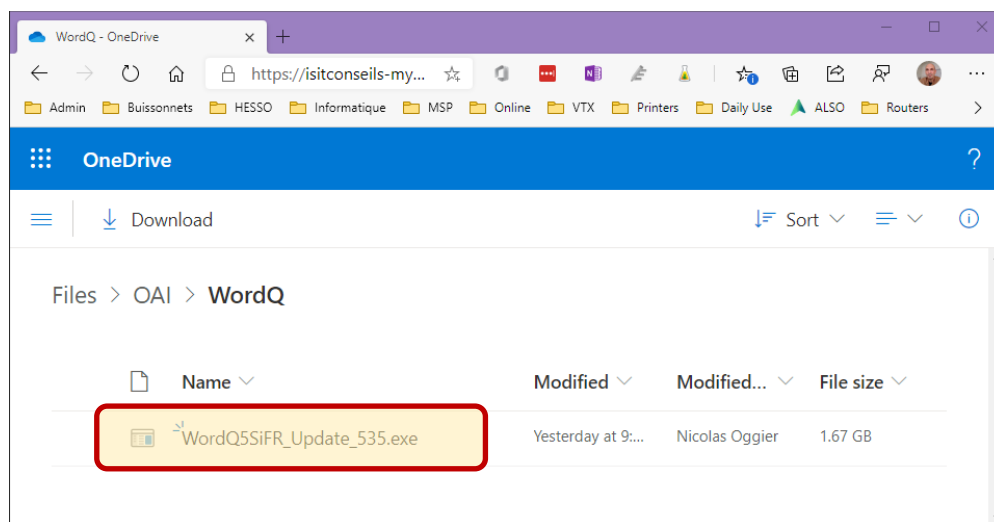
WordQ - OneDrive

https://isitconseils-my...

Admin Buissonnets HESSO Informatique MSP Online VTX Printers Daily Use ALSO Routers

OneDrive

?

Download

Sort

Files > OAI > WordQ

| Name | Modified | Modified... | File size |
|---|---|---|---|
| WordQ5SiFR_Update_535.exe | Yesterday at 9:... | Nicolas Oggier | 1.67 GB |